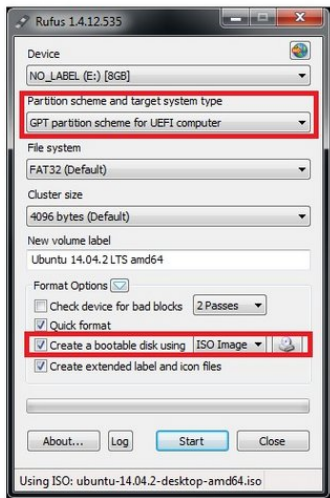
Rufus 1.4.12.535

Device
NO_LABEL (E:) [8GB]

Partition scheme and target system type
GPT partition scheme for UEFI computer

File system
FAT32 (Default)

Cluster size
4096 bytes (Default)

New volume label
Ubuntu 14.04.2 LTS amd64

Format Options
Check device for bad blocks 2 Passes
Quick format
Create a bootable disk using ISO Image
Create extended label and icon files

About... Log Start Close

Using ISO: ubuntu-14.04.2-desktop-amd64.iso